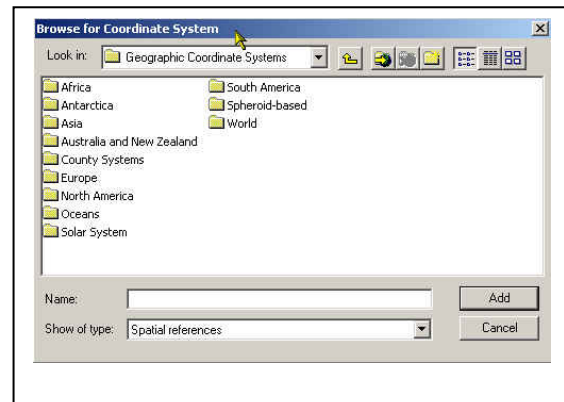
Browse for Coordinate System

Look in: Geographic Coordinate Systems

Africa
Antarctica
Asia
Australia and New Zealand
County Systems
Europe
North America
Oceans
Solar System

South America
Spheroid-based
World

Name:
Add

Show of type: Spatial references
Cancel